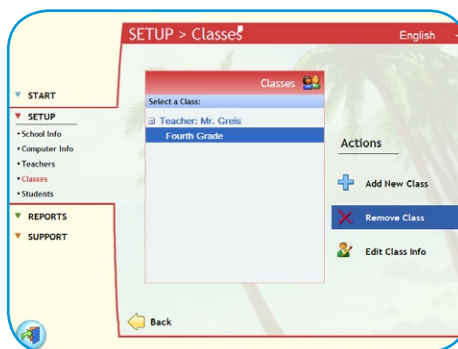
SETUP > Classes

English

START

SETUP

• School Info
• Computer Info
• Teachers
• Classes
• Students

REPORTS

SUPPORT

Classes

Select a Class:

⊟ Teacher: Mr. Greis

Fourth Grade

Actions

Add New Class

Remove Class

Edit Class Info

Back